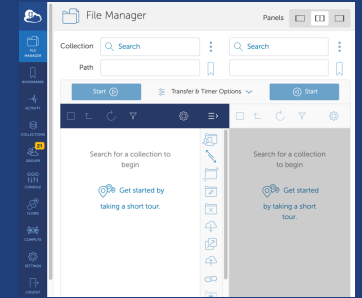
File Manager

Panels

FILE MANAGER

BOOKMARKS

ACTIVITY

COLLECTIONS

GROUPS

CONSOLE

FLOWS

COMPUTE

SETTINGS

LOGOUT

21

Collection

Search

Search

Path

Start

Transfer & Timer Options

Start

Search for a collection to begin

Get started by taking a short tour.

Search for a collection to begin

Get started by taking a short tour.